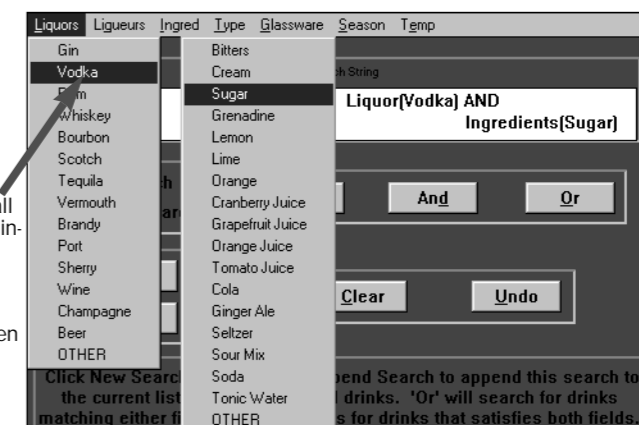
Liquors Ligueurs Ingred Type Glassware Season Temp

Gin
Vodka
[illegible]
Whiskey
Bourbon
Scotch
Tequila
Vermouth
Brandy
Port
Sherry
Wine
Champagne
Beer
OTHER

Bitters
Cream
Sugar
Grenadine
Lemon
Lime
Orange
Cranberry Juice
Grapefruit Juice
Orange Juice
Tomato Juice
Cola
Ginger Ale
Seltzer
Sour Mix
Soda
Tonic Water
OTHER

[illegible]h String

Liquor(Vodka) AND Ingredients(Sugar)

And

Or

Clear

Undo

all
in-
en

Click New Searc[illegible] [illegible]pend Search to append this search to the current list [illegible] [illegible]l drinks. 'Or' will search for drinks matching either fi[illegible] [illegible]s for drinks that satisfies both fields.